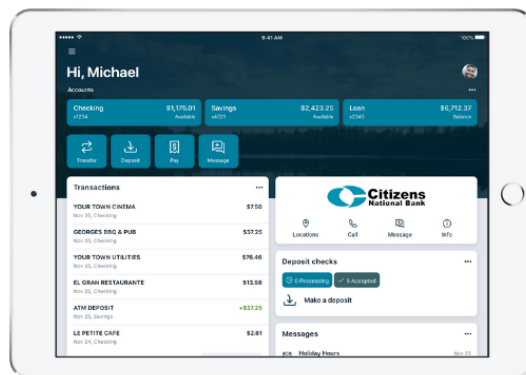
9:41 AM
100%

Hi, Michael

Accounts

Checking
x1234
$1,175.01
Available

Savings
x4321
$2,423.25
Available

Loan
x2345
$5,712.37
Balance

Transfer
Deposit
Pay
Message

Transactions

YOUR TOWN CINEMA
Nov 25, Checking
$7.50

GEORGES BBQ & PUB
Nov 25, Checking
$37.25

YOUR TOWN UTILITIES
Nov 25, Checking
$76.46

EL GRAN RESTAURANTE
Nov 25, Checking
$15.58

ATM DEPOSIT
Nov 25, Savings
+$37.25

LE PETITE CAFE
Nov 24, Checking
$2.61

Citizens
National Bank

Locations
Call
Message
Info

Deposit checks

0 Processing
9 Accepted

Make a deposit

Messages

Holiday Hours
Nov 25